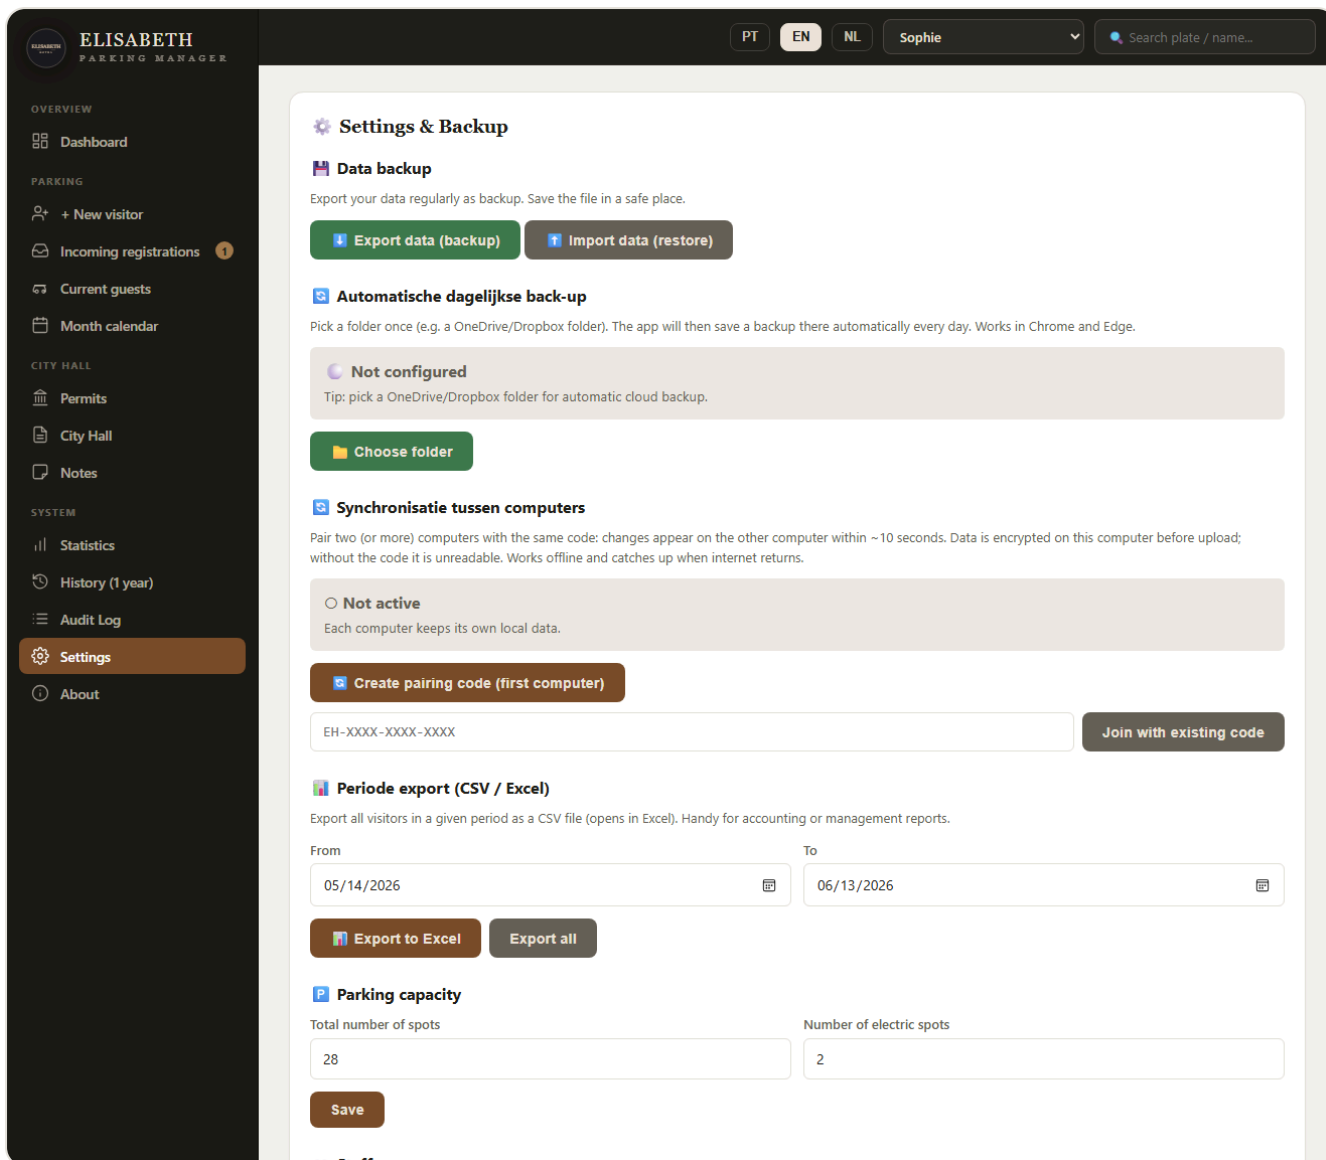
ELISABETH
PARKING MANAGER

PT EN NL Sophie Search plate / name...

OVERVIEW
Dashboard
PARKING
+ New visitor
Incoming registrations 1
Current guests
Month calendar
CITY HALL
Permits
City Hall
Notes
SYSTEM
Statistics
History (1 year)
Audit Log
Settings
About

Settings & Backup

Data backup

Export your data regularly as backup. Save the file in a safe place.

Export data (backup) Import data (restore)

Automatische dagelijkse back-up

Pick a folder once (e.g. a OneDrive/Dropbox folder). The app will then save a backup there automatically every day. Works in Chrome and Edge.

Not configured
Tip: pick a OneDrive/Dropbox folder for automatic cloud backup.

Choose folder

Synchronisatie tussen computers

Pair two (or more) computers with the same code: changes appear on the other computer within ~10 seconds. Data is encrypted on this computer before upload; without the code it is unreadable. Works offline and catches up when internet returns.

Not active
Each computer keeps its own local data.

Create pairing code (first computer)

EH-XXXX-XXXX-XXXX Join with existing code

Periode export (CSV / Excel)

Export all visitors in a given period as a CSV file (opens in Excel). Handy for accounting or management reports.

From
05/14/2026
To
06/13/2026

Export to Excel Export all

Parking capacity

Total number of spots
28
Number of electric spots
2

Save